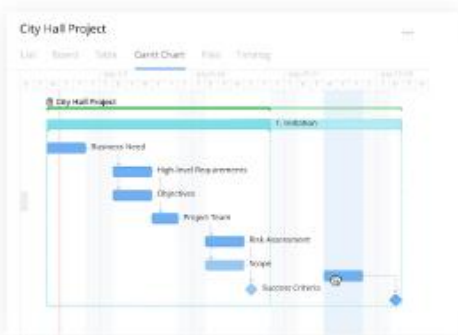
City Hall Project

List Board Table Gantt Chart Files Timeline

City Hall Project

1. Initiation

Business Need

High-level Requirements

Objectives

Project Team

Risk Assessment

Scope

Success Criteria